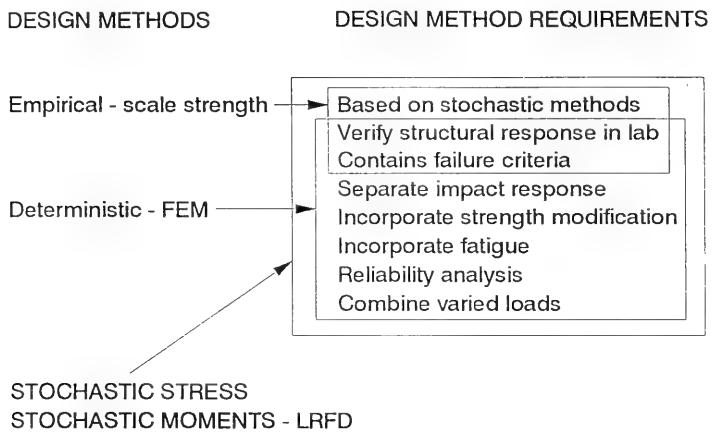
DESIGN METHODS

DESIGN METHOD REQUIREMENTS

Empirical - scale strength

Based on stochastic methods

Verify structural response in lab
Contains failure criteria

Deterministic - FEM

Separate impact response
Incorporate strength modification
Incorporate fatigue
Reliability analysis
Combine varied loads

STOCHASTIC STRESS
STOCHASTIC MOMENTS - LRFD